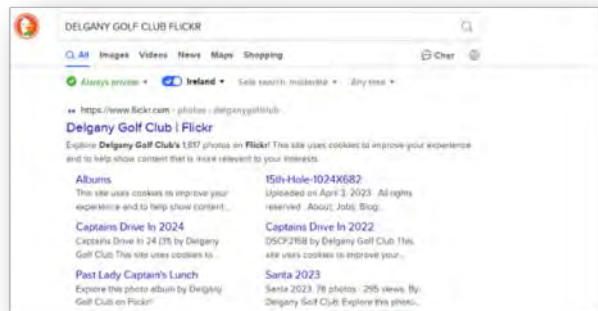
DELGANY GOLF CLUB FLICKR

All Images Videos News Maps Shopping

Chat

Always private Ireland Safe search: moderate Any time

https://www.flickr.com › photos › delganygolfclub

Delgany Golf Club | Flickr

Explore Delgany Golf Club's 1,617 photos on Flickr! This site uses cookies to improve your experience and to help show content that is more relevant to your interests.

Albums
This site uses cookies to improve your experience and to help show content...

15th-Hole-1024X682
Uploaded on April 3, 2023 · All rights reserved · About; Jobs; Blog;...

Captains Drive In 2024
Captains Drive In 24 (35) by Delgany Golf Club This site uses cookies to...

Captains Drive In 2022
DSCF2158 by Delgany Golf Club This site uses cookies to improve your...

Past Lady Captain's Lunch
Explore this photo album by Delgany Golf Club on Flickr!

Santa 2023
Santa 2023. 78 photos · 295 views. By: Delgany Golf Club. Explore this photo...